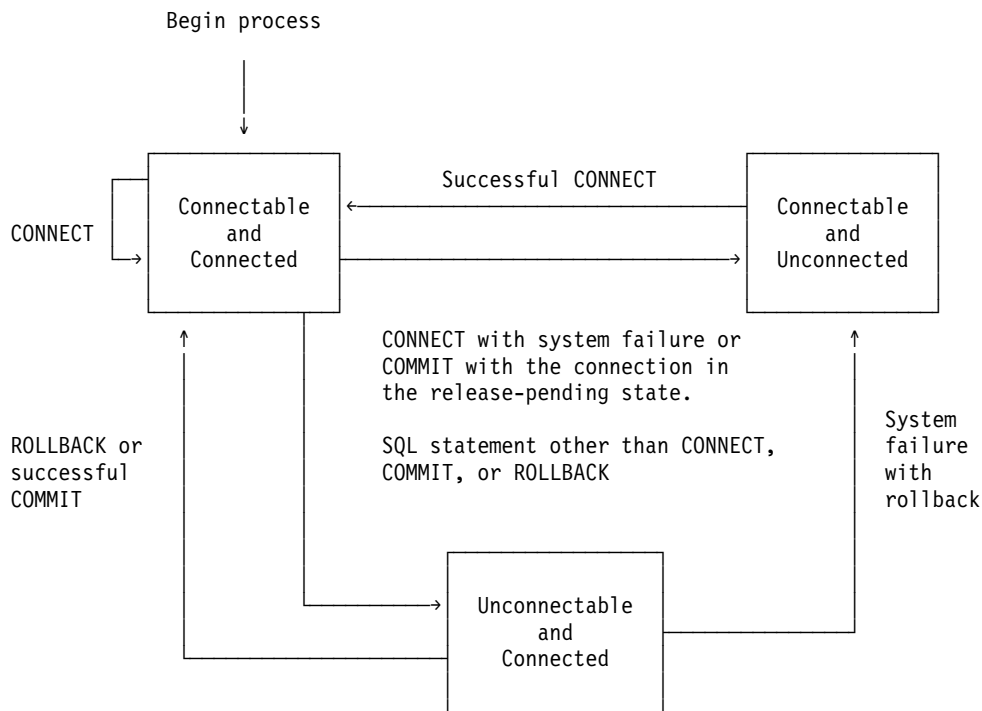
Begin process

Connectable and Connected

Successful CONNECT

Connectable and Unconnected

CONNECT

CONNECT with system failure or COMMIT with the connection in the release-pending state.

SQL statement other than CONNECT, COMMIT, or ROLLBACK

ROLLBACK or successful COMMIT

System failure with rollback

Unconnectable and Connected